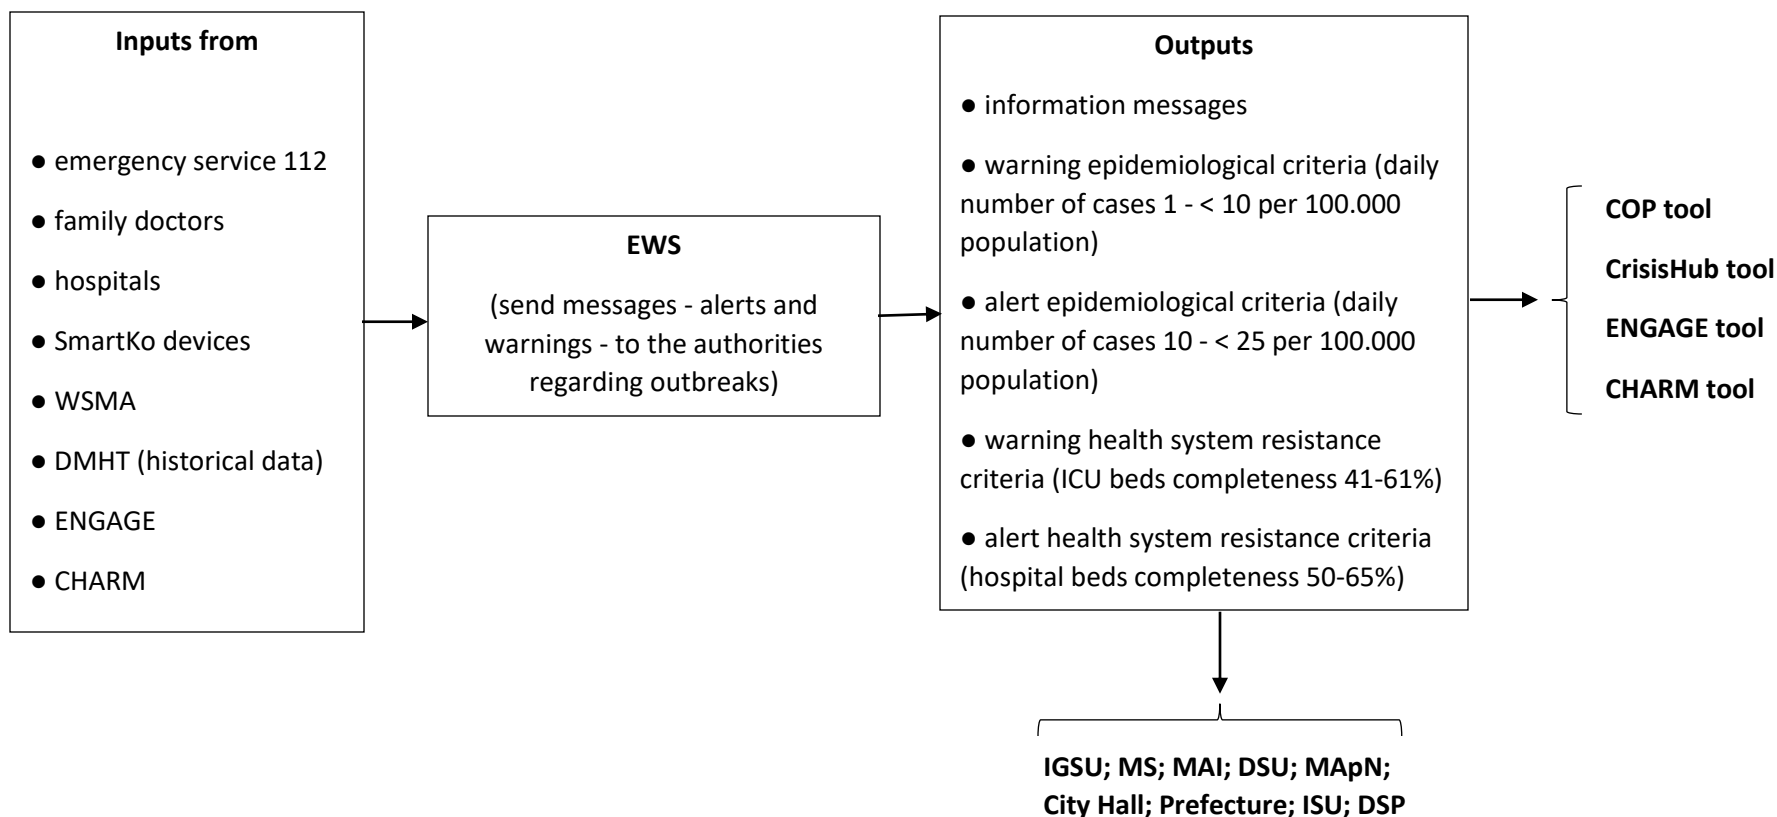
**Inputs from**

● emergency service 112

● family doctors

● hospitals

● SmartKo devices

● WSMA

● DMHT (historical data)

● ENGAGE

● CHARM

**EWS**

(send messages - alerts and warnings - to the authorities regarding outbreaks)

**Outputs**

● information messages

● warning epidemiological criteria (daily number of cases 1 - < 10 per 100.000 population)

● alert epidemiological criteria (daily number of cases 10 - < 25 per 100.000 population)

● warning health system resistance criteria (ICU beds completeness 41-61%)

● alert health system resistance criteria (hospital beds completeness 50-65%)

**COP tool**

**CrisisHub tool**

**ENGAGE tool**

**CHARM tool**

**IGSU; MS; MAI; DSU; MApN; City Hall; Prefecture; ISU; DSP**